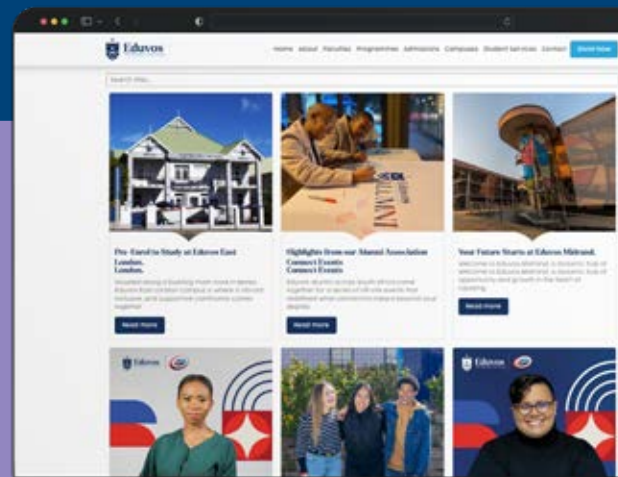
Eduvos

Home About Faculties Programmes Admissions Campuses Student Services Contact Enrol Now

Search links...

Pre- Enrol to Study at Eduvos East London. London.

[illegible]

Read more

Highlights from our Alumni Association Connect Events Connect Events

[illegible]

Read more

Your Future Starts at Eduvos Midrand.

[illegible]

Read more

Eduvos

Eduvos